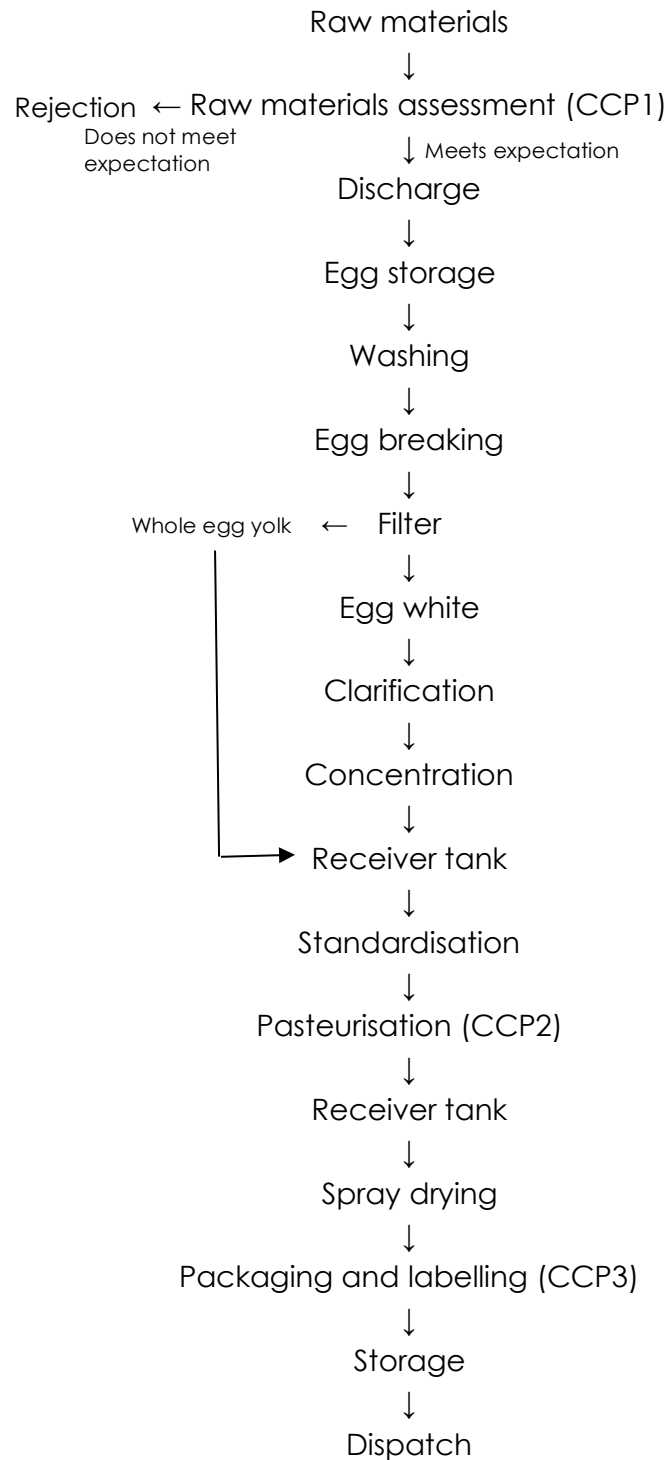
Raw materials
↓
Rejection ← Raw materials assessment (CCP1)
Does not meet expectation
↓ Meets expectation
Discharge
↓
Egg storage
↓
Washing
↓
Egg breaking
↓
Whole egg yolk ← Filter
↓
Egg white
↓
Clarification
↓
Concentration
↓
Receiver tank
↓
Standardisation
↓
Pasteurisation (CCP2)
↓
Receiver tank
↓
Spray drying
↓
Packaging and labelling (CCP3)
↓
Storage
↓
Dispatch